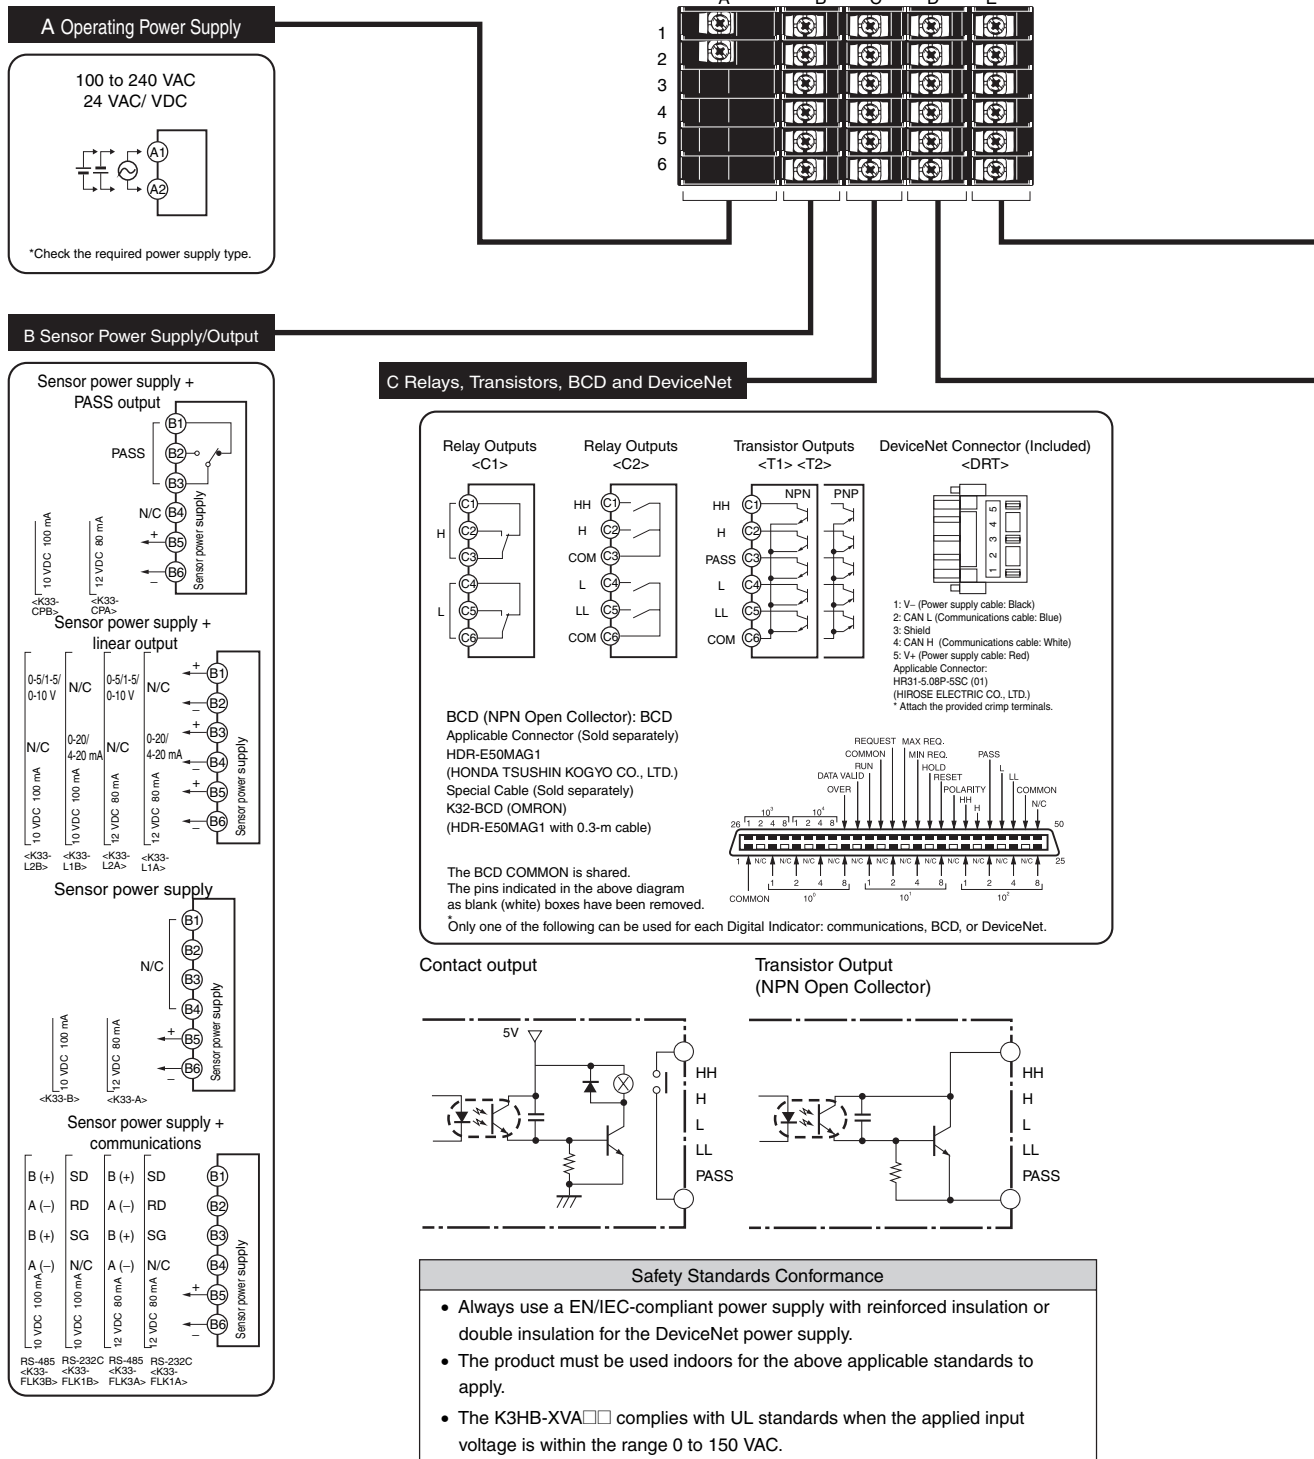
A Operating Power Supply

100 to 240 VAC
24 VAC/ VDC

A1
A2

*Check the required power supply type.

A B C D E
1
2
3
4
5
6

B Sensor Power Supply/Output

Sensor power supply + PASS output

PASS
B1
B2
B3
N/C B4
B5
B6
Sensor power supply
10 VDC 100 mA
12 VDC 80 mA
<K33-CPB>
<K33-CPA>

Sensor power supply + linear output

0-5/1-5/ 0-10 V | N/C | 0-5/1-5/ 0-10 V | N/C
N/C | 0-20/ 4-20 mA | N/C | 0-20/ 4-20 mA
10 VDC 100 mA | 10 VDC 100 mA | 12 VDC 80 mA | 12 VDC 80 mA
<K33-L2B> <K33-L1B> <K33-L2A> <K33-L1A>
B1
B2
B3
B4
B5
B6
Sensor power supply

Sensor power supply

N/C
B1
B2
B3
B4
B5
B6
Sensor power supply
10 VDC 100 mA
12 VDC 80 mA
<K33-B>
<K33-A>

Sensor power supply + communications

| B (+) | SD | B (+) | SD |
|---|---|---|---|
| A (–) | RD | A (–) | RD |
| B (+) | SG | B (+) | SG |
| A (–) | N/C | A (–) | N/C |
| 10 VDC 100 mA | 10 VDC 100 mA | 12 VDC 80 mA | 12 VDC 80 mA |
| RS-485 <K33-FLK3B> | RS-232C <K33-FLK1B> | RS-485 <K33-FLK3A> | RS-232C <K33-FLK1A> |

B1
B2
B3
B4
B5
B6
Sensor power supply

C Relays, Transistors, BCD and DeviceNet

Relay Outputs <C1>
H
L
C1 C2 C3 C4 C5 C6

Relay Outputs <C2>
HH C1
H C2
COM C3
L C4
LL C5
COM C6

Transistor Outputs <T1> <T2>
NPN PNP
HH C1
H C2
PASS C3
L C4
LL C5
COM C6

DeviceNet Connector (Included) <DRT>
1 2 3 4 5
1: V– (Power supply cable: Black)
2: CAN L (Communications cable: Blue)
3: Shield
4: CAN H (Communications cable: White)
5: V+ (Power supply cable: Red)
Applicable Connector:
HR31-5.08P-5SC (01)
(HIROSE ELECTRIC CO., LTD.)
* Attach the provided crimp terminals.

BCD (NPN Open Collector): BCD
Applicable Connector (Sold separately)
HDR-E50MAG1
(HONDA TSUSHIN KOGYO CO., LTD.)
Special Cable (Sold separately)
K32-BCD (OMRON)
(HDR-E50MAG1 with 0.3-m cable)

REQUEST MAX REQ.
COMMON MIN REQ.
RUN HOLD
DATA VALID RESET
OVER POLARITY
HH H
PASS L LL
COMMON N/C
$10^3$ 1 2 4 8
$10^4$ 1 2 4 8
26 50
1 25
N/C N/C N/C N/C N/C N/C N/C N/C N/C N/C N/C
COMMON
1 2 4 8 $10^0$
1 2 4 8 $10^1$
1 2 4 8 $10^2$

The BCD COMMON is shared.
The pins indicated in the above diagram as blank (white) boxes have been removed.
* Only one of the following can be used for each Digital Indicator: communications, BCD, or DeviceNet.

Contact output
5V
HH
H
L
LL
PASS

Transistor Output (NPN Open Collector)
HH
H
L
LL
PASS

Safety Standards Conformance
• Always use a EN/IEC-compliant power supply with reinforced insulation or double insulation for the DeviceNet power supply.
• The product must be used indoors for the above applicable standards to apply.
• The K3HB-XVA□□ complies with UL standards when the applied input voltage is within the range 0 to 150 VAC.